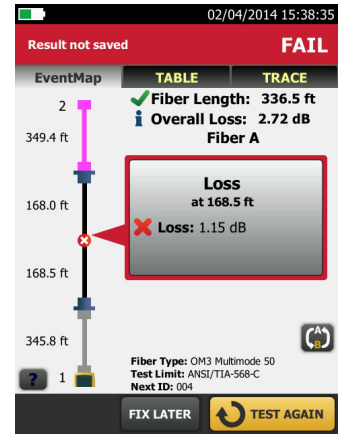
02/04/2014 15:38:35

Result not saved

FAIL

EventMap

TABLE

TRACE

2

349.4 ft

Fiber Length: 336.5 ft

Overall Loss: 2.72 dB

Fiber A

168.0 ft

Loss

at 168.5 ft

Loss: 1.15 dB

168.5 ft

345.8 ft

?

1

Fiber Type: OM3 Multimode 50

Test Limit: ANSI/TIA-568-C

Next ID: 004

FIX LATER

TEST AGAIN